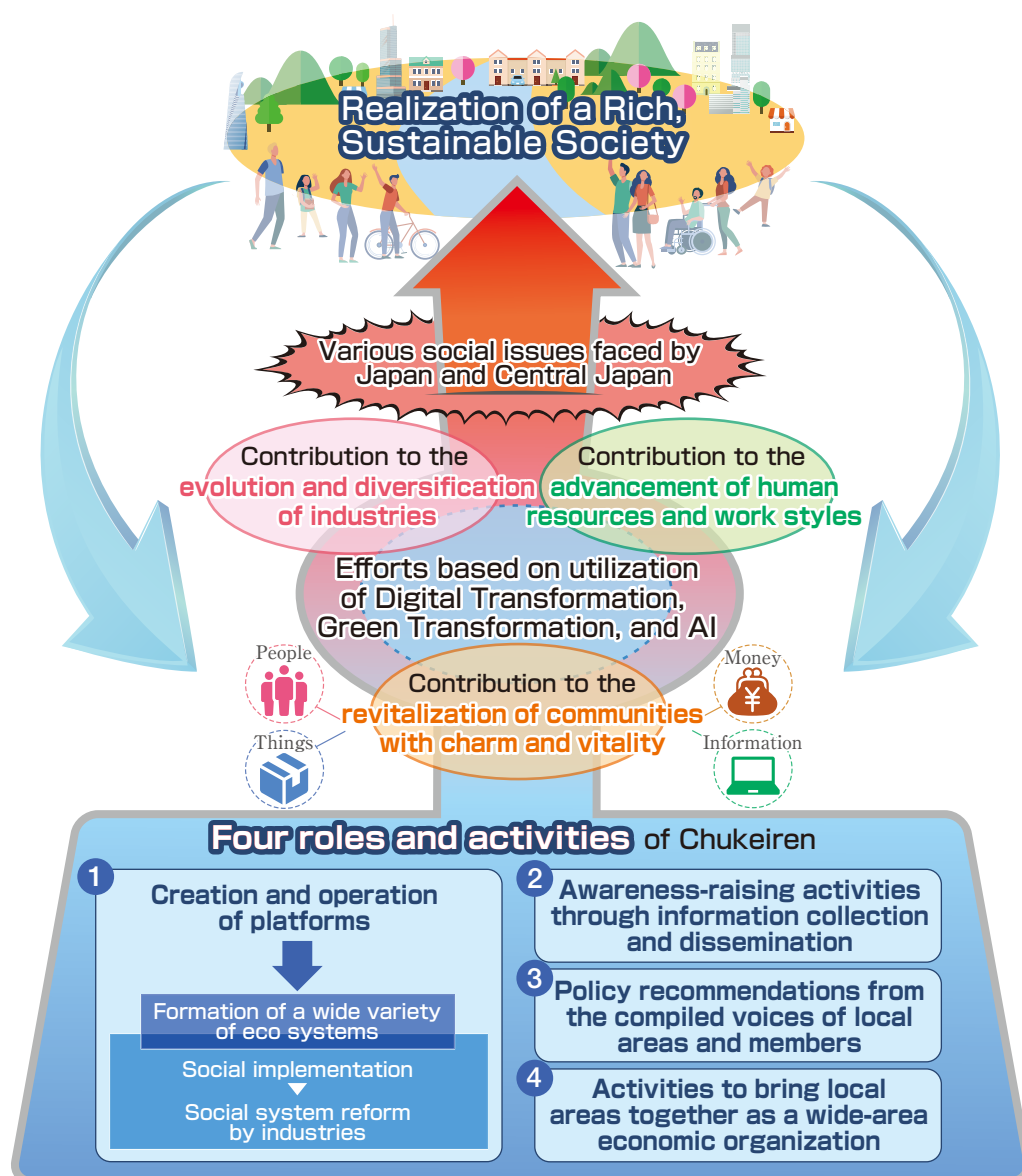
Realization of a Rich, Sustainable Society

Various social issues faced by Japan and Central Japan

Contribution to the evolution and diversification of industries

Contribution to the advancement of human resources and work styles

Efforts based on utilization of Digital Transformation, Green Transformation, and AI

People

Money

Contribution to the revitalization of communities with charm and vitality

Things

Information

Four roles and activities of Chukeiren

1 Creation and operation of platforms

Formation of a wide variety of eco systems

Social implementation

Social system reform by industries

2 Awareness-raising activities through information collection and dissemination

3 Policy recommendations from the compiled voices of local areas and members

4 Activities to bring local areas together as a wide-area economic organization